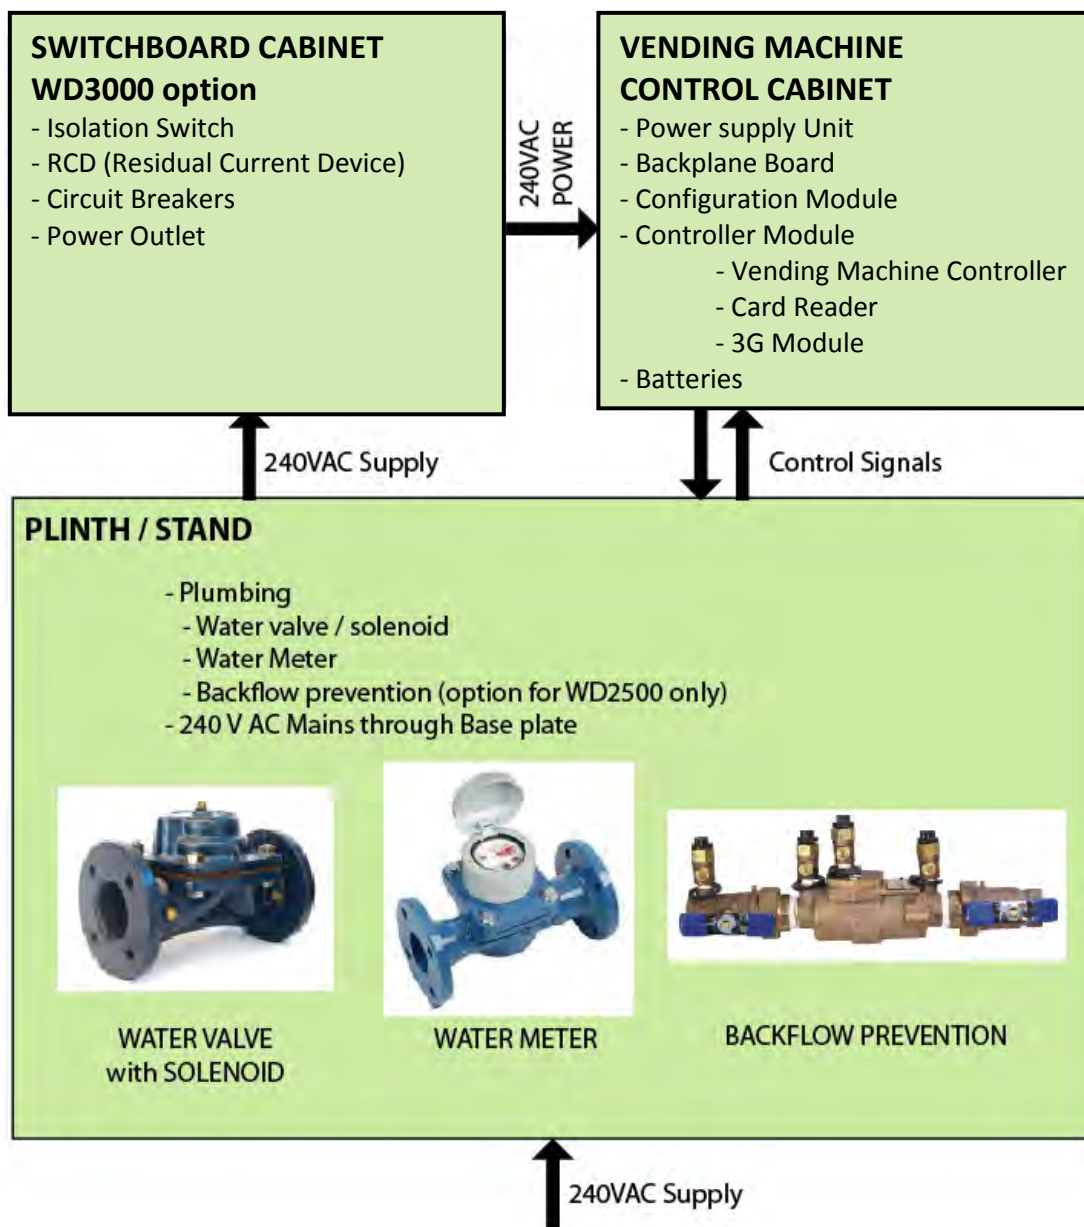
SWITCHBOARD CABINET
WD3000 option
- Isolation Switch
- RCD (Residual Current Device)
- Circuit Breakers
- Power Outlet

240VAC POWER

VENDING MACHINE
CONTROL CABINET
- Power supply Unit
- Backplane Board
- Configuration Module
- Controller Module
- Vending Machine Controller
- Card Reader
- 3G Module
- Batteries

240VAC Supply

Control Signals

PLINTH / STAND
- Plumbing
- Water valve / solenoid
- Water Meter
- Backflow prevention (option for WD2500 only)
- 240 V AC Mains through Base plate

WATER VALVE
with SOLENOID

WATER METER

BACKFLOW PREVENTION

240VAC Supply